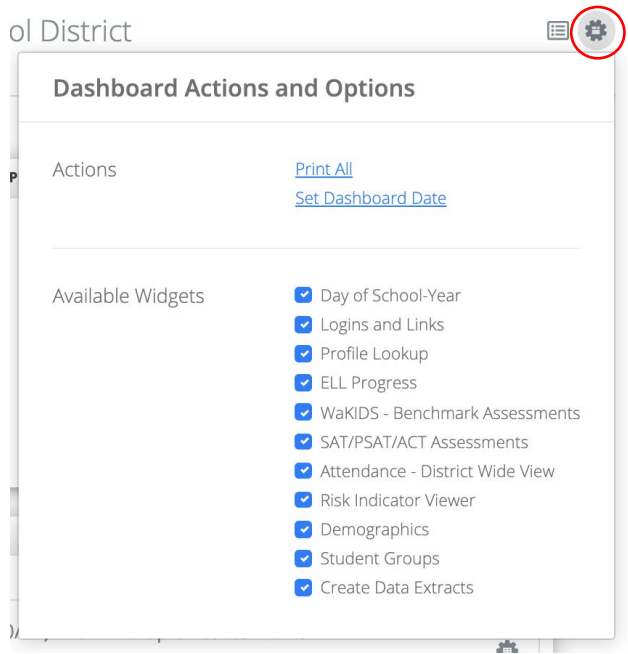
ol District

Dashboard Actions and Options

Actions

Print All
Set Dashboard Date

Available Widgets

Day of School-Year
Logins and Links
Profile Lookup
ELL Progress
WaKIDS - Benchmark Assessments
SAT/PSAT/ACT Assessments
Attendance - District Wide View
Risk Indicator Viewer
Demographics
Student Groups
Create Data Extracts